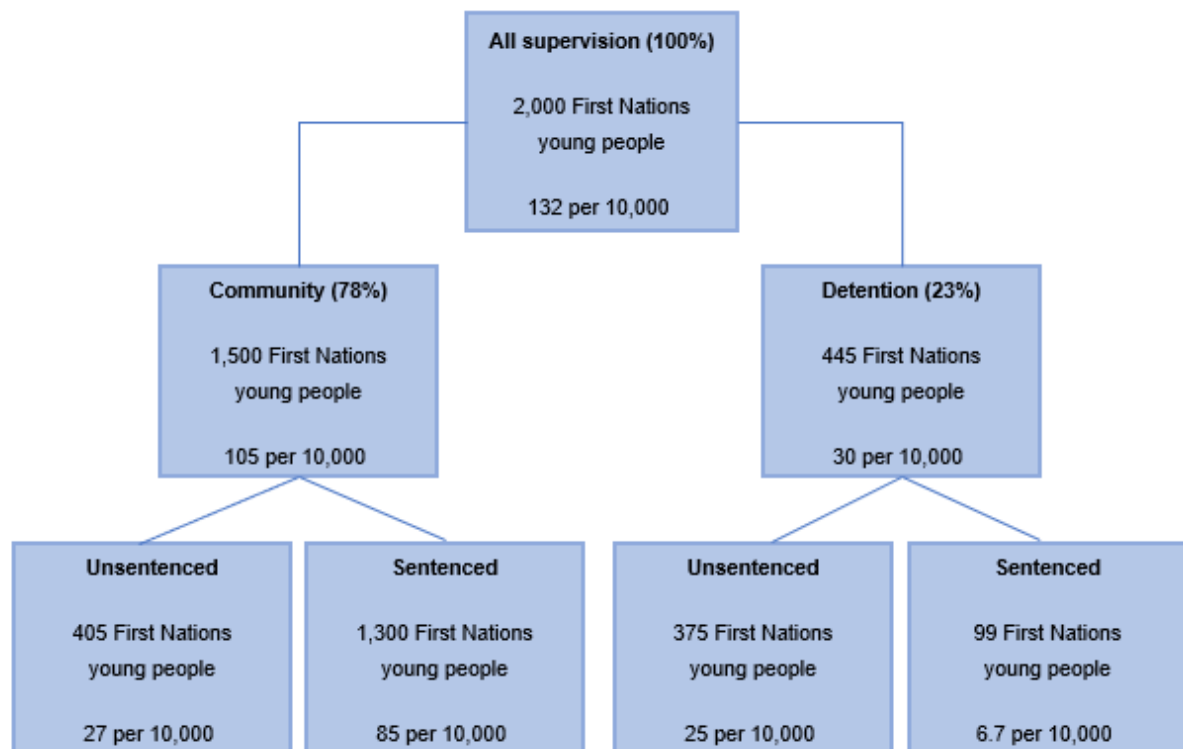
All supervision (100%)

2,000 First Nations young people

132 per 10,000

Community (78%)

1,500 First Nations young people

105 per 10,000

Detention (23%)

445 First Nations young people

30 per 10,000

Unsentenced

405 First Nations young people

27 per 10,000

Sentenced

1,300 First Nations young people

85 per 10,000

Unsentenced

375 First Nations young people

25 per 10,000

Sentenced

99 First Nations young people

6.7 per 10,000